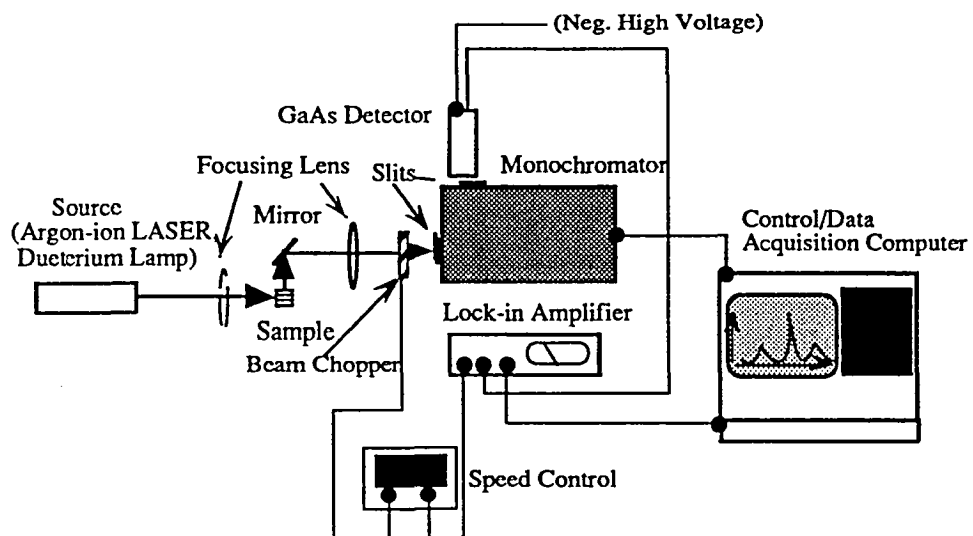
(Neg. High Voltage)

GaAs Detector

Focusing Lens

Slits

Monochromator

Source
(Argon-ion LASER,
Dueterium Lamp)

Mirror

Control/Data
Acquisition Computer

Sample

Beam Chopper

Lock-in Amplifier

Speed Control